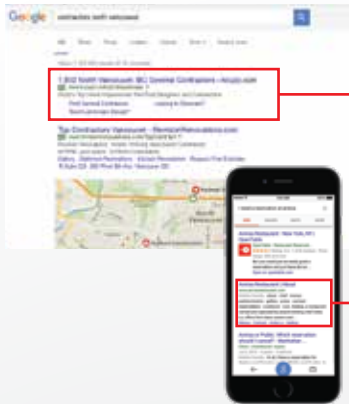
Google contractors north vancouver

All News Shop Images Videos More Search tools

1,302 North Vancouver, BC General Contractors - houzz.com

Find General Contractors
Need Landscape Design?

Top Contractors Vancouver - RenovationRenovations.com